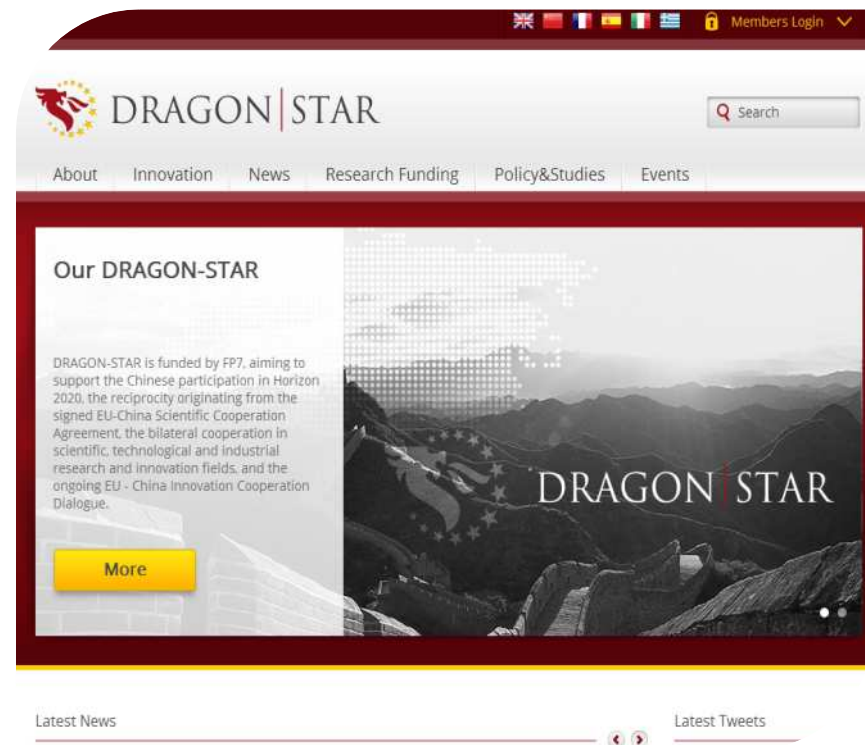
Members Login

DRAGON | STAR

Search

About Innovation News Research Funding Policy&Studies Events

Our DRAGON-STAR

DRAGON-STAR is funded by FP7, aiming to support the Chinese participation in Horizon 2020, the reciprocity originating from the signed EU-China Scientific Cooperation Agreement, the bilateral cooperation in scientific, technological and industrial research and innovation fields, and the ongoing EU - China Innovation Cooperation Dialogue.

More

DRAGON | STAR

Latest News

Latest Tweets